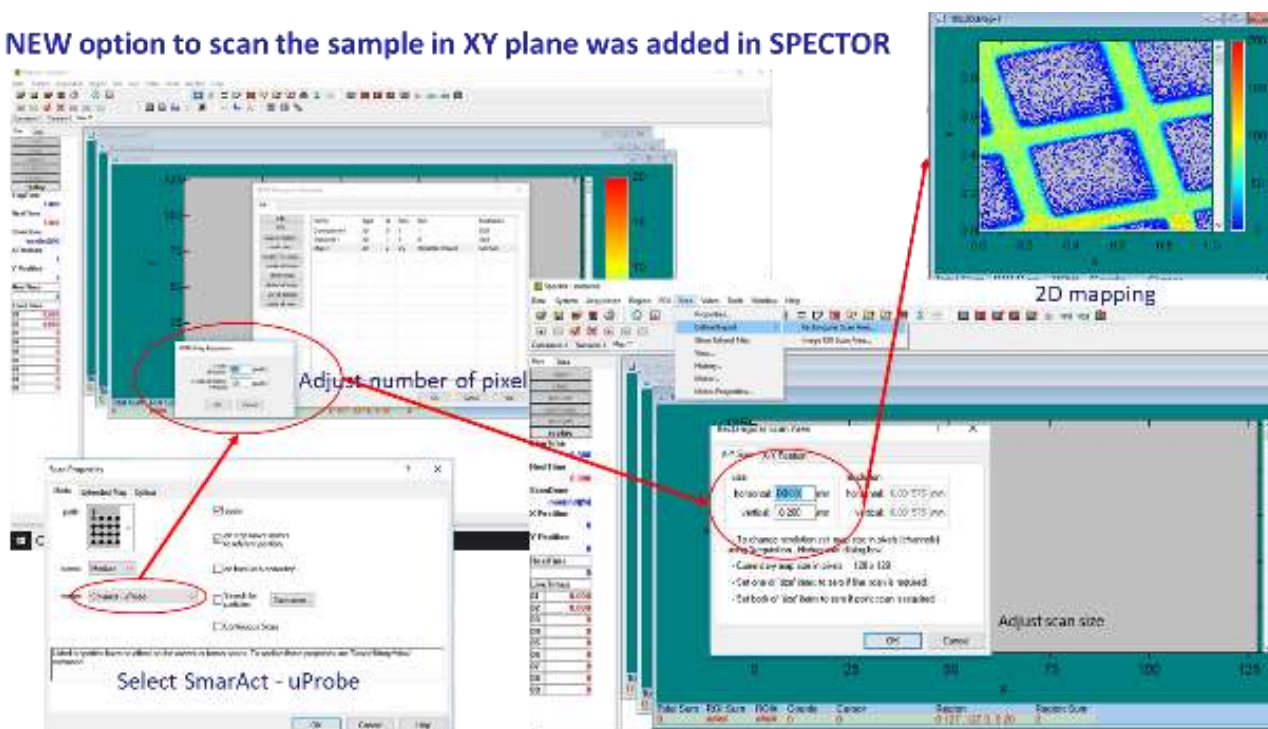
NEW option to scan the sample in XY plane was added in SPECTOR

2D mapping

Adjust number of pixel

Adjust scan size

Select SmarAct - uProbe

Scan Properties

Basic

Extended Stop

Options

path

Chamber - uProbe

Continuous Scan

Size

horizontal

vertical

0.000

0.200

mm

OK

Cancel

Help

Properties...

Add/Import

Show Saved Files

New...

History...

Metro...

0

25

50

75

100

125

Total Sum

ROI Sum

ROIs

Counts

Cursor

Region

Region Sum